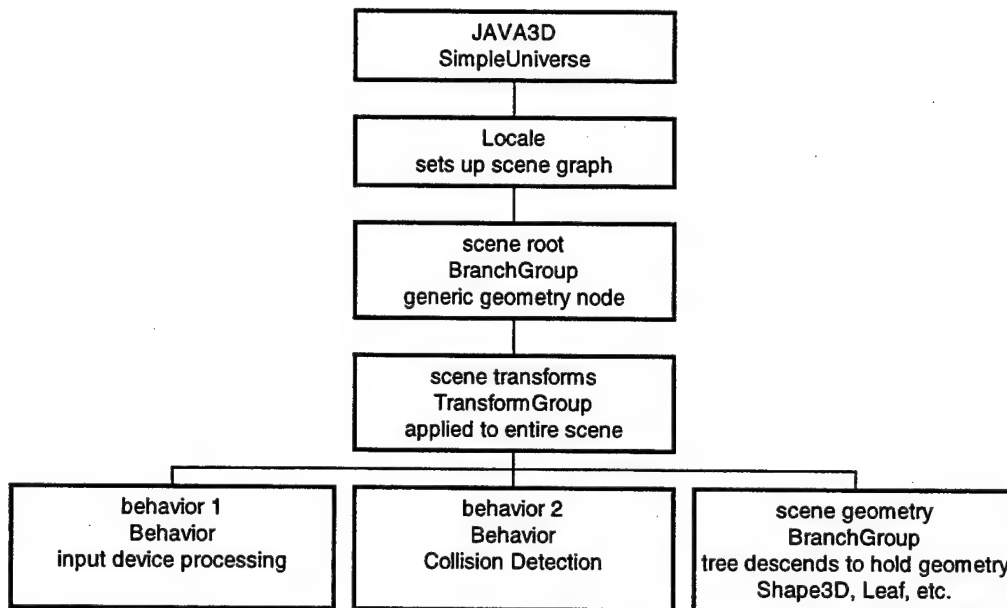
JAVA3D
SimpleUniverse

Locale
sets up scene graph

scene root
BranchGroup
generic geometry node

scene transforms
TransformGroup
applied to entire scene

behavior 1
Behavior
input device processing

behavior 2
Behavior
Collision Detection

scene geometry
BranchGroup
tree descends to hold geometry
Shape3D, Leaf, etc.